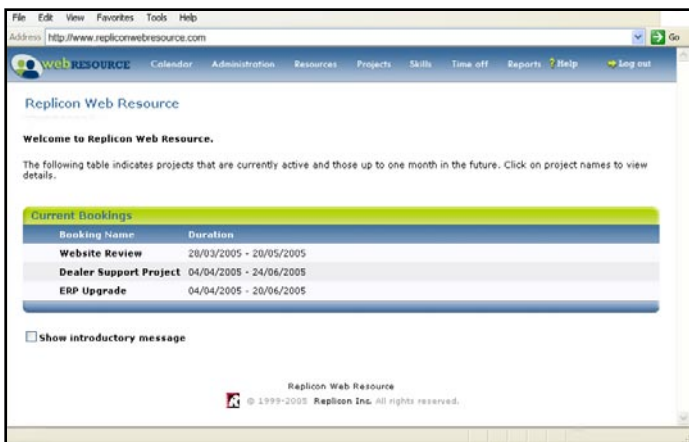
File Edit View Favorites Tools Help

Address http://www.repliconwebresource.com

Go

webRESOURCE Calendar Administration Resources Projects Skills Time off Reports ? Help Log out

Replicon Web Resource

Welcome to Replicon Web Resource.

The following table indicates projects that are currently active and those up to one month in the future. Click on project names to view details.

Current Bookings

| Booking Name | Duration |
|---|---|
| Website Review | 28/03/2005 - 20/05/2005 |
| Dealer Support Project | 04/04/2005 - 24/06/2005 |
| ERP Upgrade | 04/04/2005 - 20/06/2005 |

Show introductory message

Replicon Web Resource

© 1999-2005 Replicon Inc. All rights reserved.